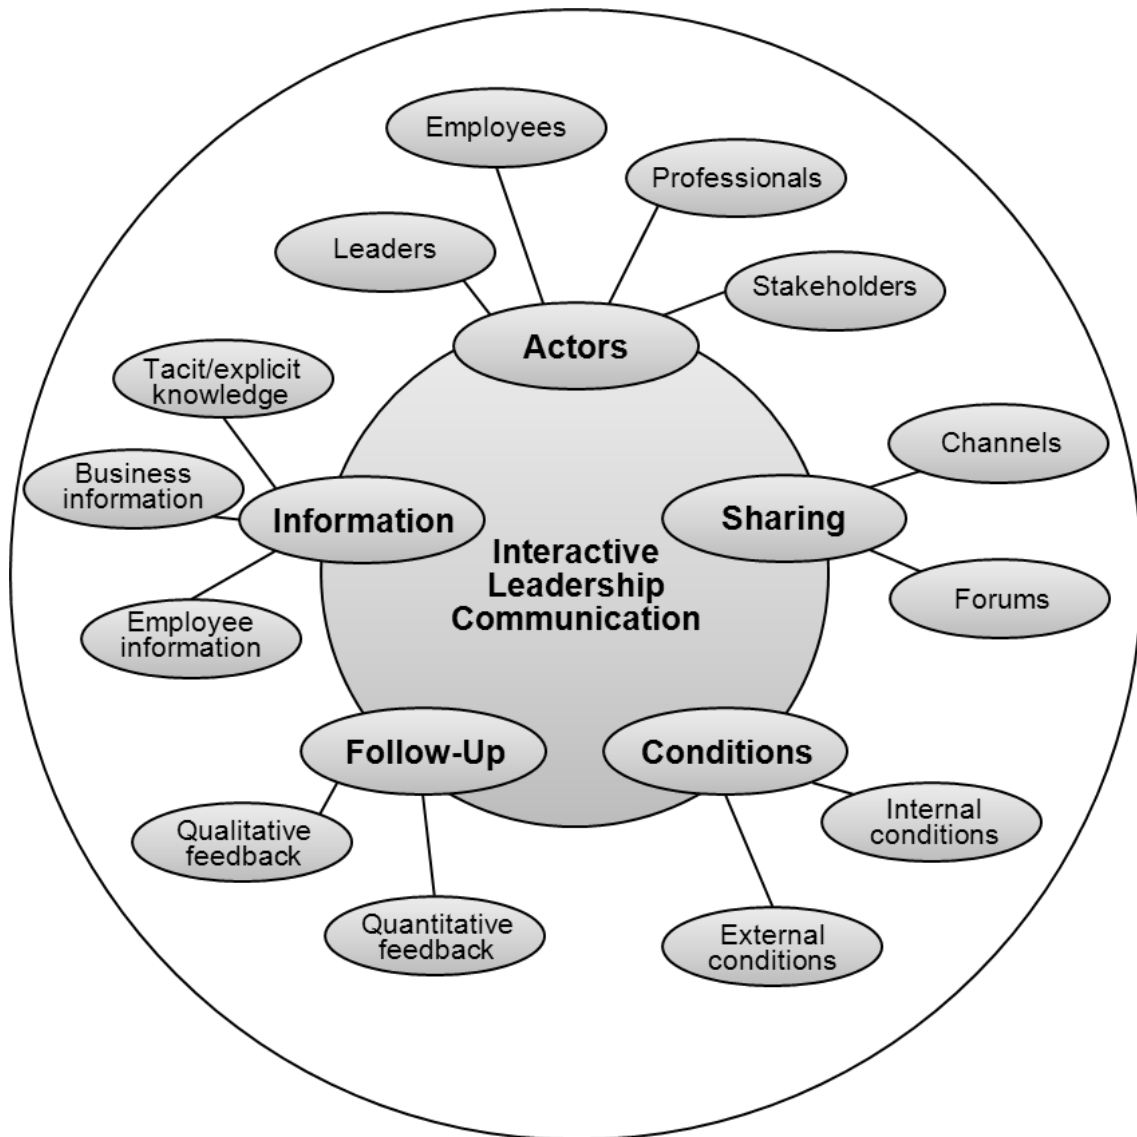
Employees

Professionals

Leaders

Stakeholders

Actors

Tacit/explicit knowledge

Channels

Business information

Information

Sharing

Interactive Leadership Communication

Forums

Employee information

Follow-Up

Conditions

Internal conditions

Qualitative feedback

Quantitative feedback

External conditions